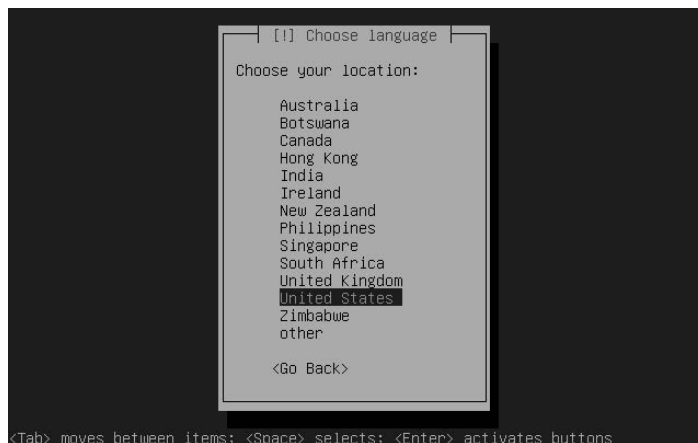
[!] Choose language

Choose your location:

Australia
Botswana
Canada
Hong Kong
India
Ireland
New Zealand
Philippines
Singapore
South Africa
United Kingdom
United States
Zimbabwe
other

<Go Back>

<Tab> moves between items; <Space> selects; <Enter> activates buttons